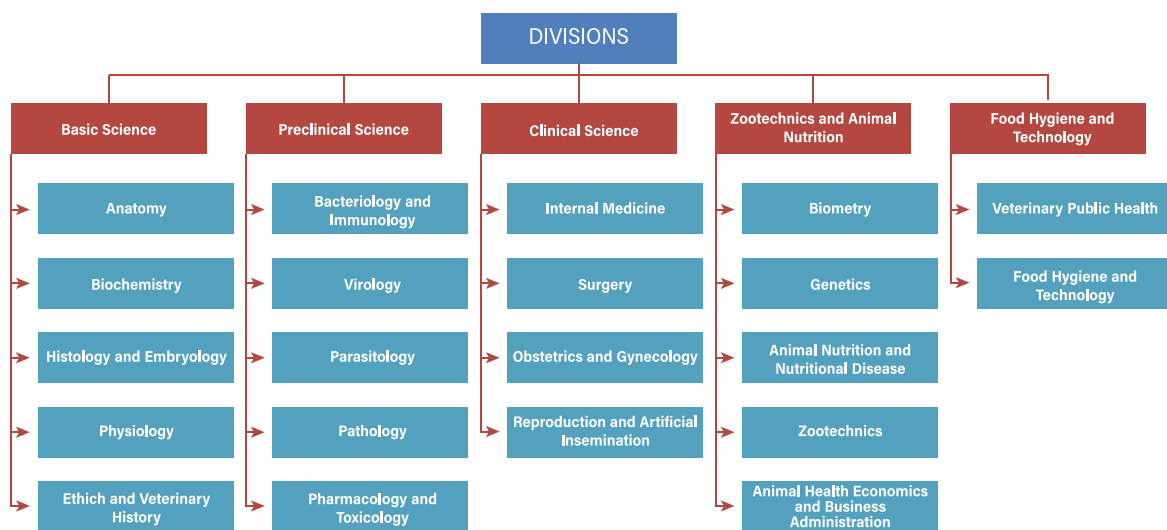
DIVISIONS

Basic Science

Anatomy

Biochemistry

Histology and Embryology

Physiology

Ethich and Veterinary History

Preclinical Science

Bacteriology and Immunology

Virology

Parasitology

Pathology

Pharmacology and Toxicology

Clinical Science

Internal Medicine

Surgery

Obstetrics and Gynecology

Reproduction and Artificial Insemination

Zootechnics and Animal Nutrition

Biometry

Genetics

Animal Nutrition and Nutritional Disease

Zootechnics

Animal Health Economics and Business Administration

Food Hygiene and Technology

Veterinary Public Health

Food Hygiene and Technology